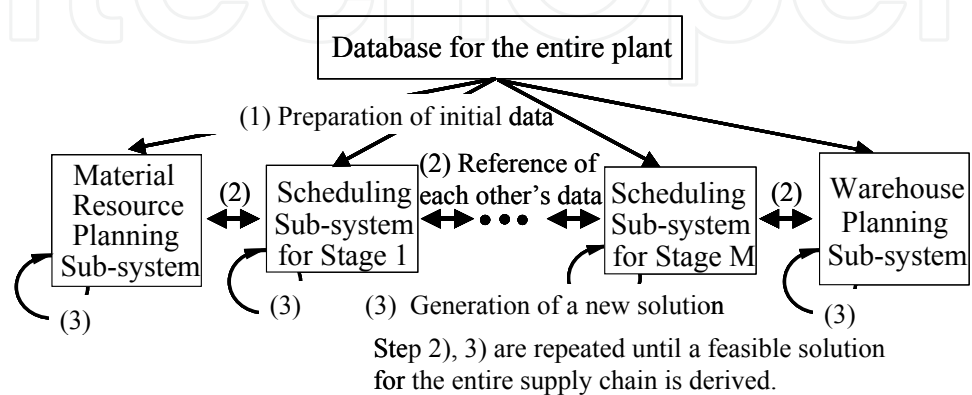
Database for the entire plant

(1) Preparation of initial data

Material Resource Planning Sub-system

(2)

Scheduling Sub-system for Stage 1

(2) Reference of each other's data

Scheduling Sub-system for Stage M

(2)

Warehouse Planning Sub-system

(3)

(3)

(3) Generation of a new solution

(3)

Step 2), 3) are repeated until a feasible solution for the entire supply chain is derived.